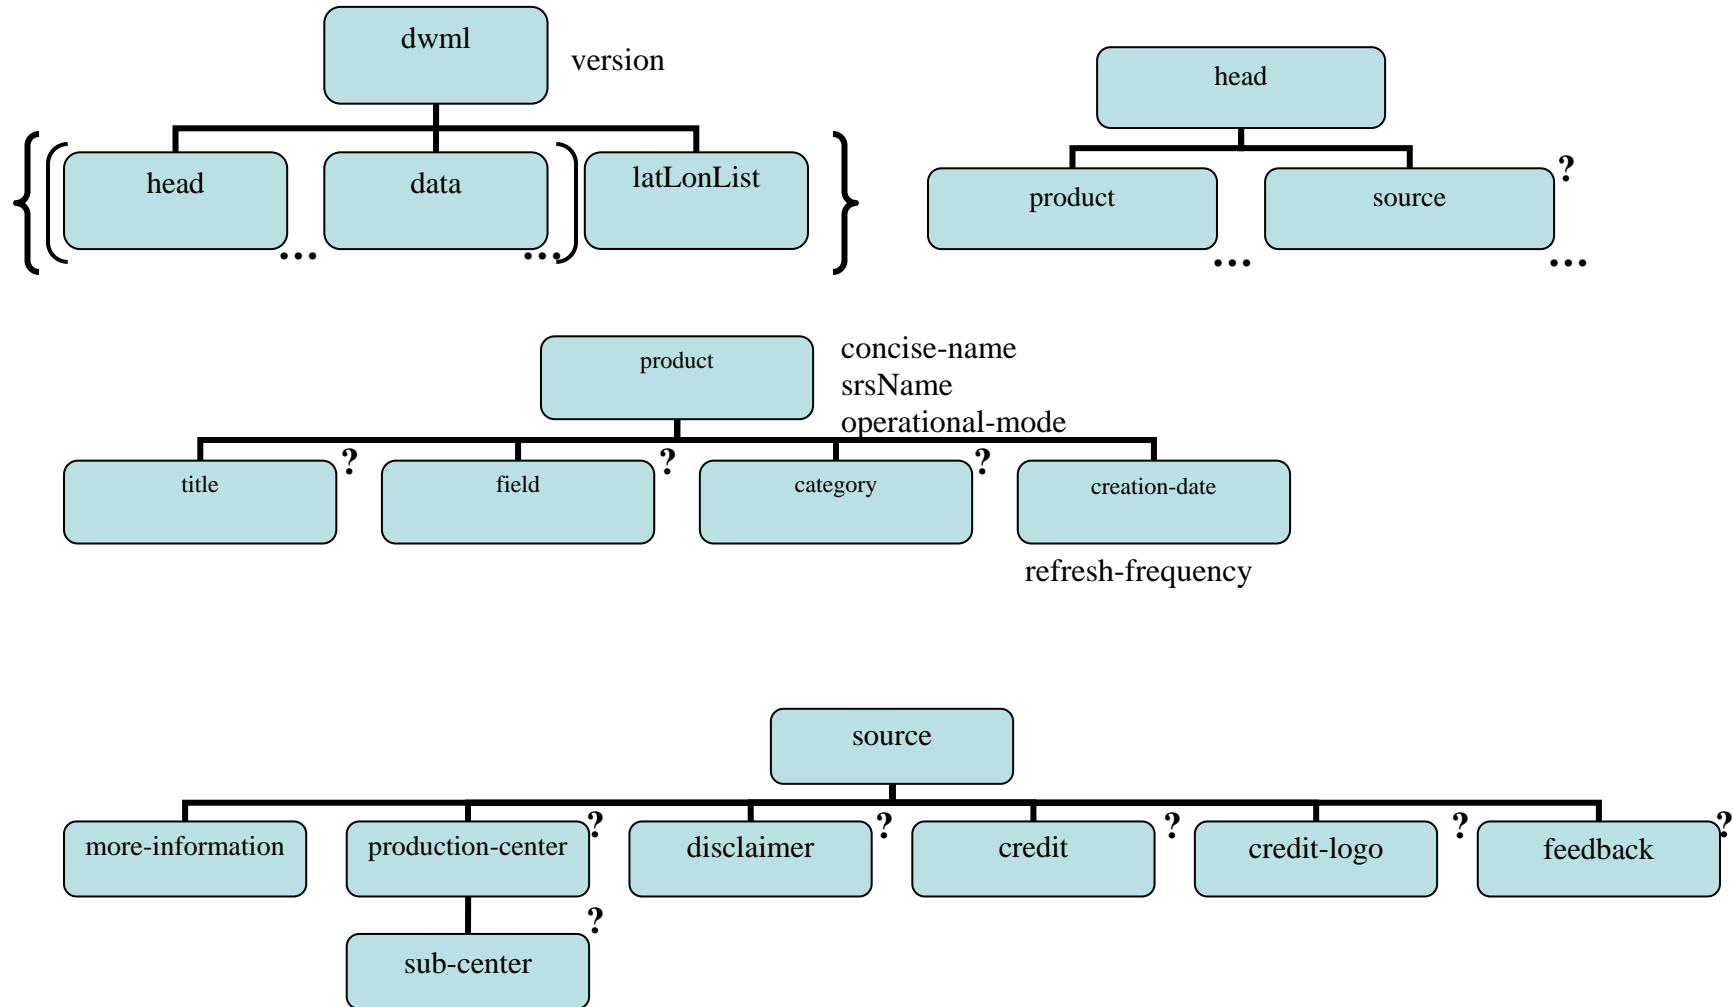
dwml
version

head
data
latLonList
…
…

head
product
source
?
…
…

product
concise-name
srsName
operational-mode

title
?
field
?
category
?
creation-date
refresh-frequency

source
more-information
production-center
?
disclaimer
?
credit
?
credit-logo
?
feedback
?
sub-center
?